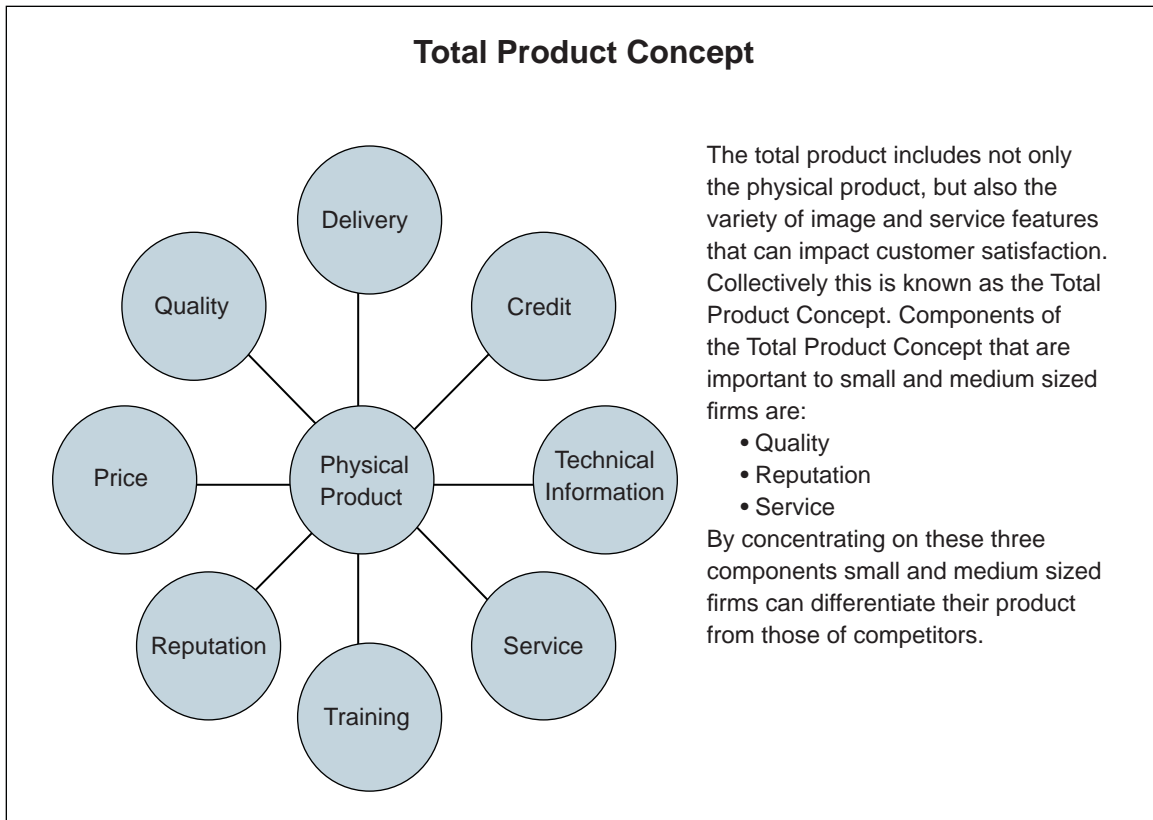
Total Product Concept

Delivery

Quality

Credit

Price

Physical Product

Technical Information

Reputation

Service

Training

The total product includes not only the physical product, but also the variety of image and service features that can impact customer satisfaction. Collectively this is known as the Total Product Concept. Components of the Total Product Concept that are important to small and medium sized firms are:
• Quality
• Reputation
• Service
By concentrating on these three components small and medium sized firms can differentiate their product from those of competitors.